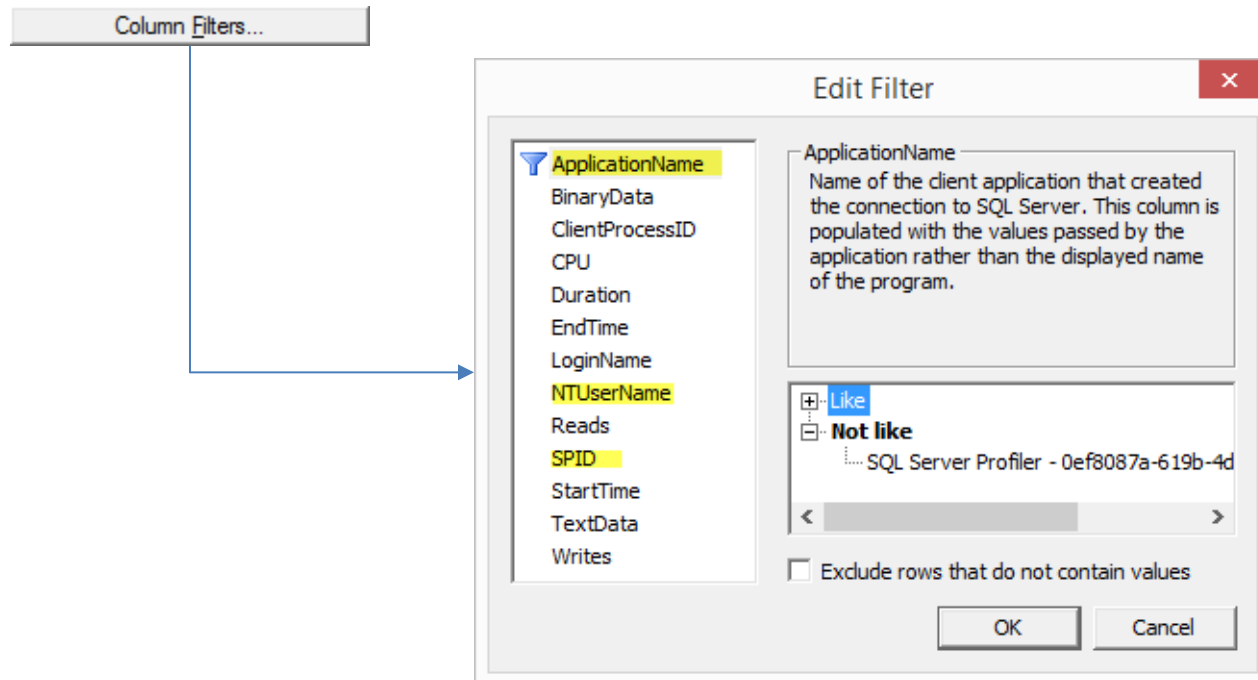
Column Filters...

Edit Filter

ApplicationName
BinaryData
ClientProcessID
CPU
Duration
EndTime
LoginName
NTUserName
Reads
SPID
StartTime
TextData
Writes

ApplicationName
Name of the client application that created the connection to SQL Server. This column is populated with the values passed by the application rather than the displayed name of the program.

Like
Not like
SQL Server Profiler - 0ef8087a-619b-4d

Exclude rows that do not contain values

OK
Cancel